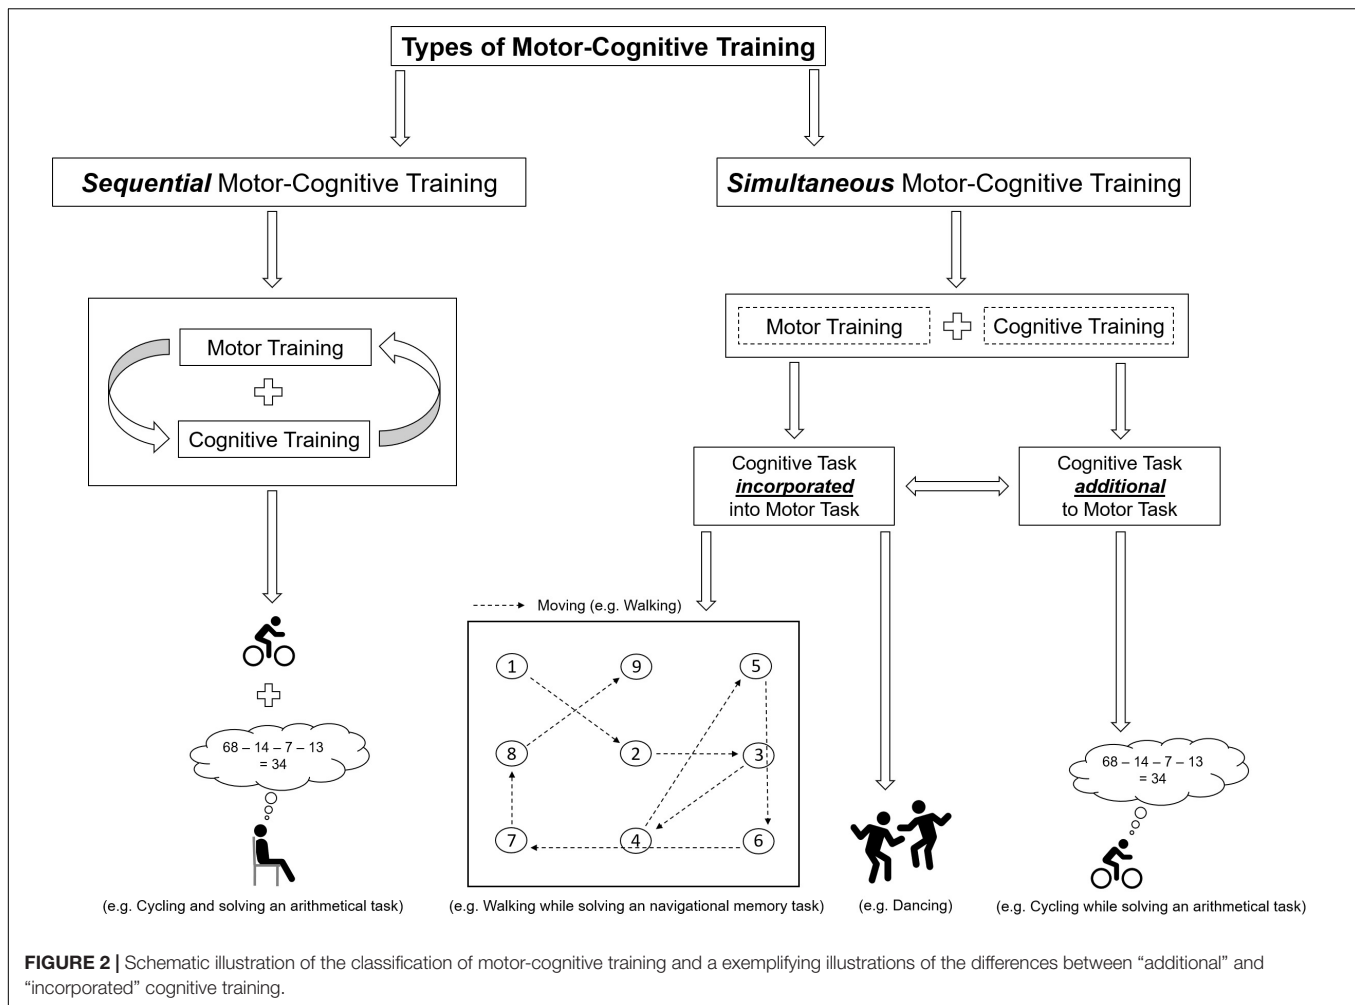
Types of Motor-Cognitive Training

*Sequential* Motor-Cognitive Training

*Simultaneous* Motor-Cognitive Training

Motor Training

Cognitive Training

Motor Training

Cognitive Training

Cognitive Task ***incorporated*** into Motor Task

Cognitive Task ***additional*** to Motor Task

Moving (e.g. Walking)

1 9 5 8 2 3 7 4 6

$68 - 14 - 7 - 13 = 34$

$68 - 14 - 7 - 13 = 34$

(e.g. Cycling and solving an arithmetical task)

(e.g. Walking while solving an navigational memory task)

(e.g. Dancing)

(e.g. Cycling while solving an arithmetical task)

**FIGURE 2 |** Schematic illustration of the classification of motor-cognitive training and a exemplifying illustrations of the differences between "additional" and "incorporated" cognitive training.